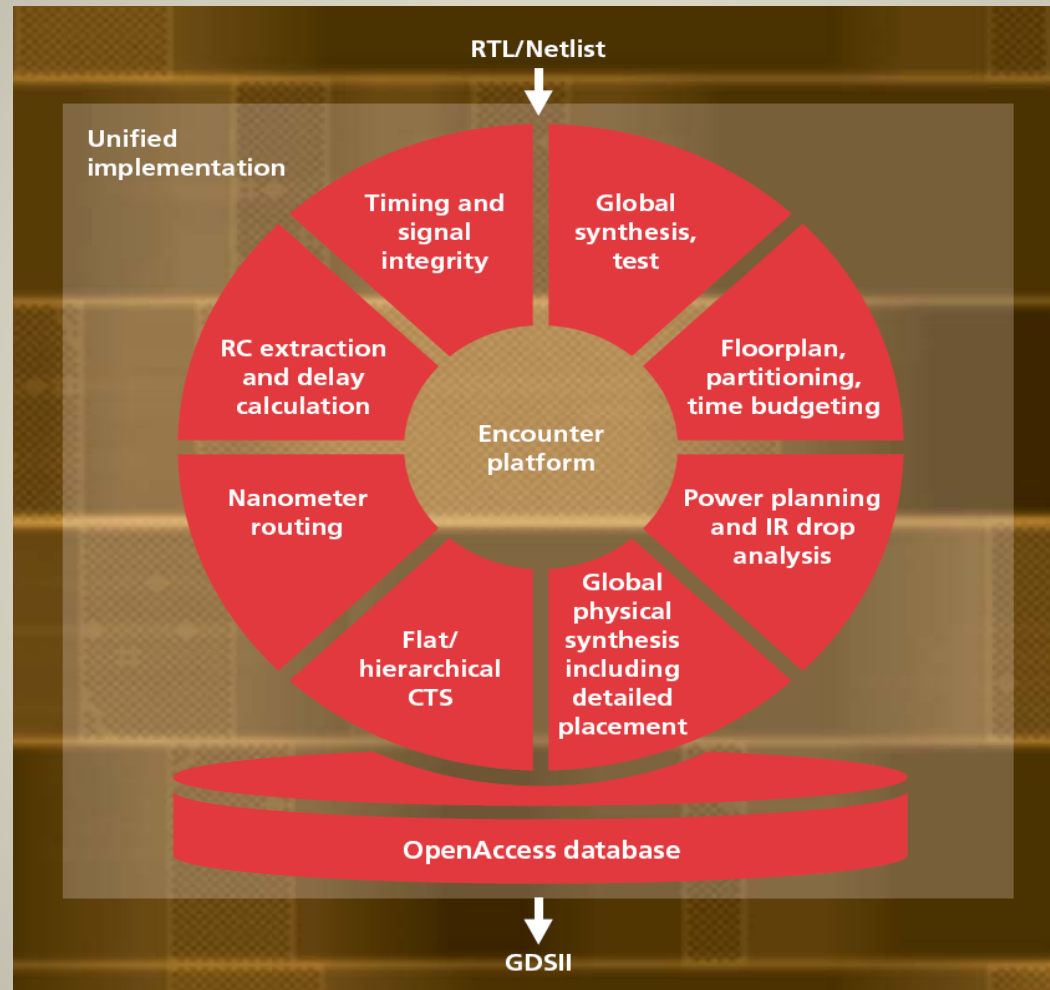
RTL/Netlist

Unified implementation

Timing and signal integrity

Global synthesis, test

RC extraction and delay calculation

Floorplan, partitioning, time budgeting

Encounter platform

Nanometer routing

Power planning and IR drop analysis

Flat/ hierarchical CTS

Global physical synthesis including detailed placement

OpenAccess database

GDSII